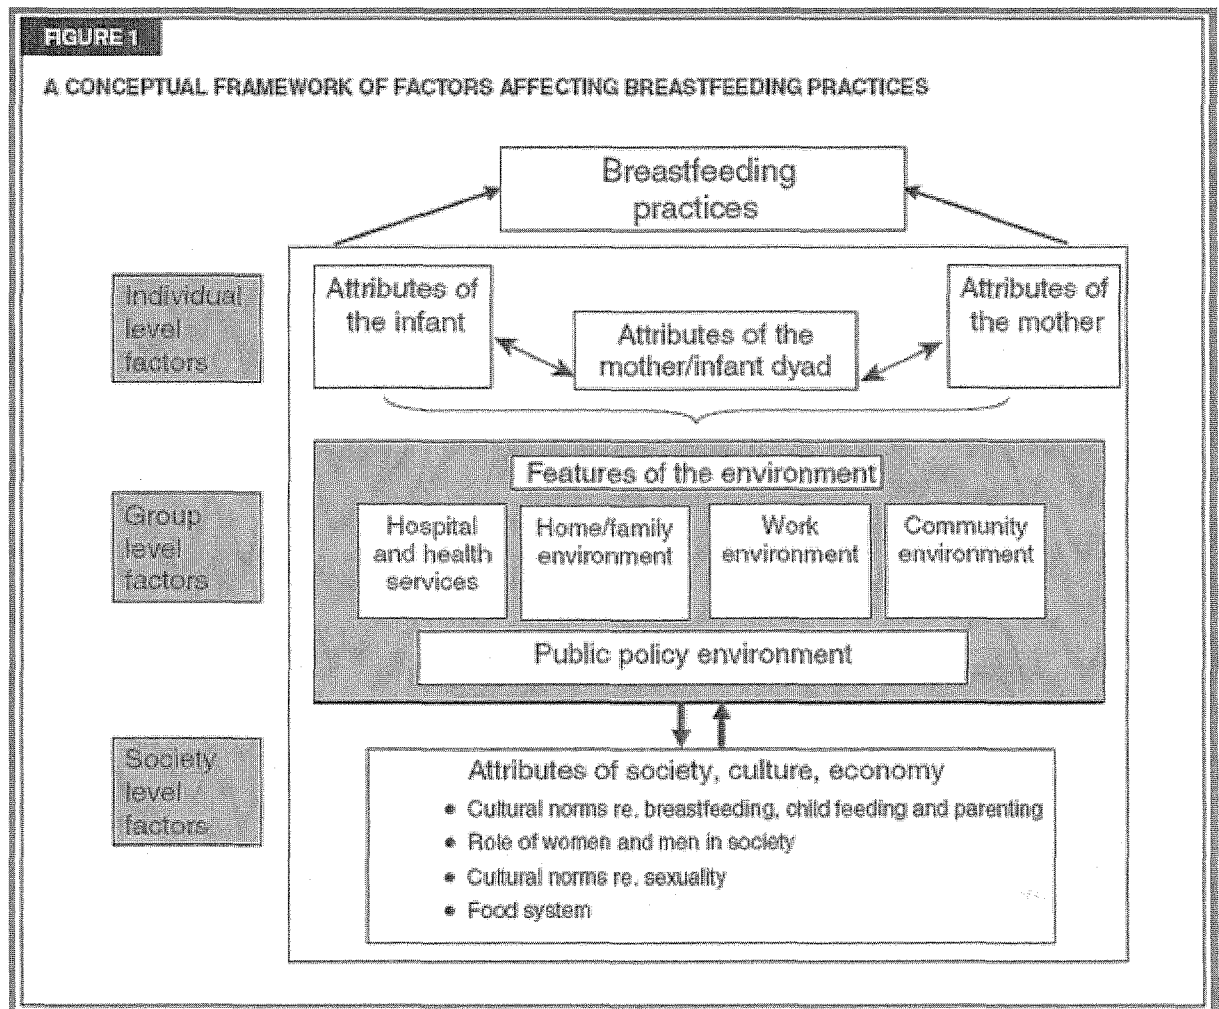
FIGURE 1

A CONCEPTUAL FRAMEWORK OF FACTORS AFFECTING BREASTFEEDING PRACTICES

Breastfeeding practices

Individual level factors

Attributes of the infant

Attributes of the mother/infant dyad

Attributes of the mother

Group level factors

Features of the environment

Hospital and health services

Home/family environment

Work environment

Community environment

Public policy environment

Society level factors

Attributes of society, culture, economy

- Cultural norms re. breastfeeding, child feeding and parenting
- Role of women and men in society
- Cultural norms re. sexuality
- Food system